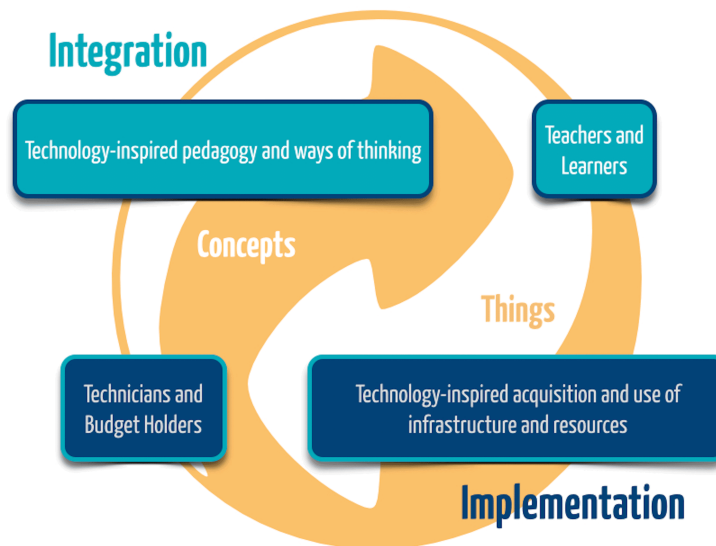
Integration

Technology-inspired pedagogy and ways of thinking

Teachers and Learners

Concepts

Things

Technicians and Budget Holders

Technology-inspired acquisition and use of infrastructure and resources

Implementation